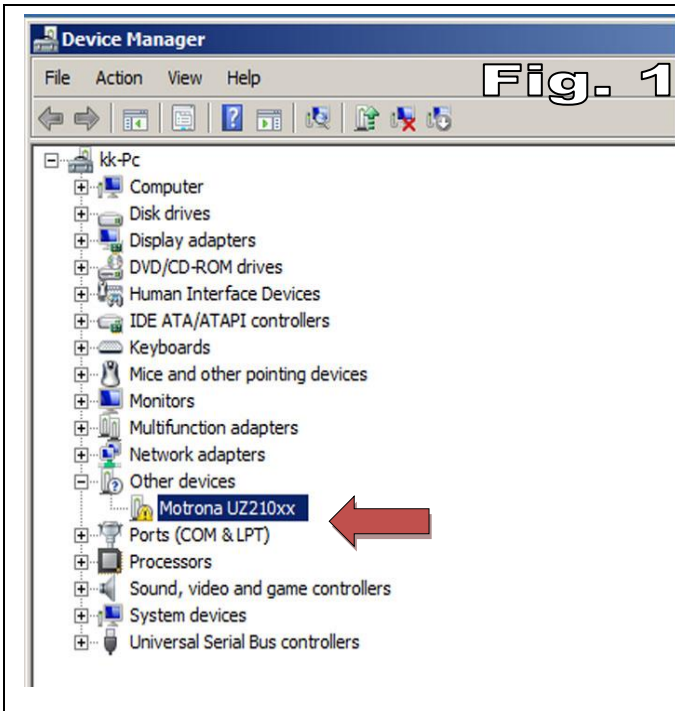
Device Manager

File Action View Help

Fig. 1

kk-Pc
Computer
Disk drives
Display adapters
DVD/CD-ROM drives
Human Interface Devices
IDE ATA/ATAPI controllers
Keyboards
Mice and other pointing devices
Monitors
Multifunction adapters
Network adapters
Other devices
Motrona UZ210xx
Ports (COM & LPT)
Processors
Sound, video and game controllers
System devices
Universal Serial Bus controllers